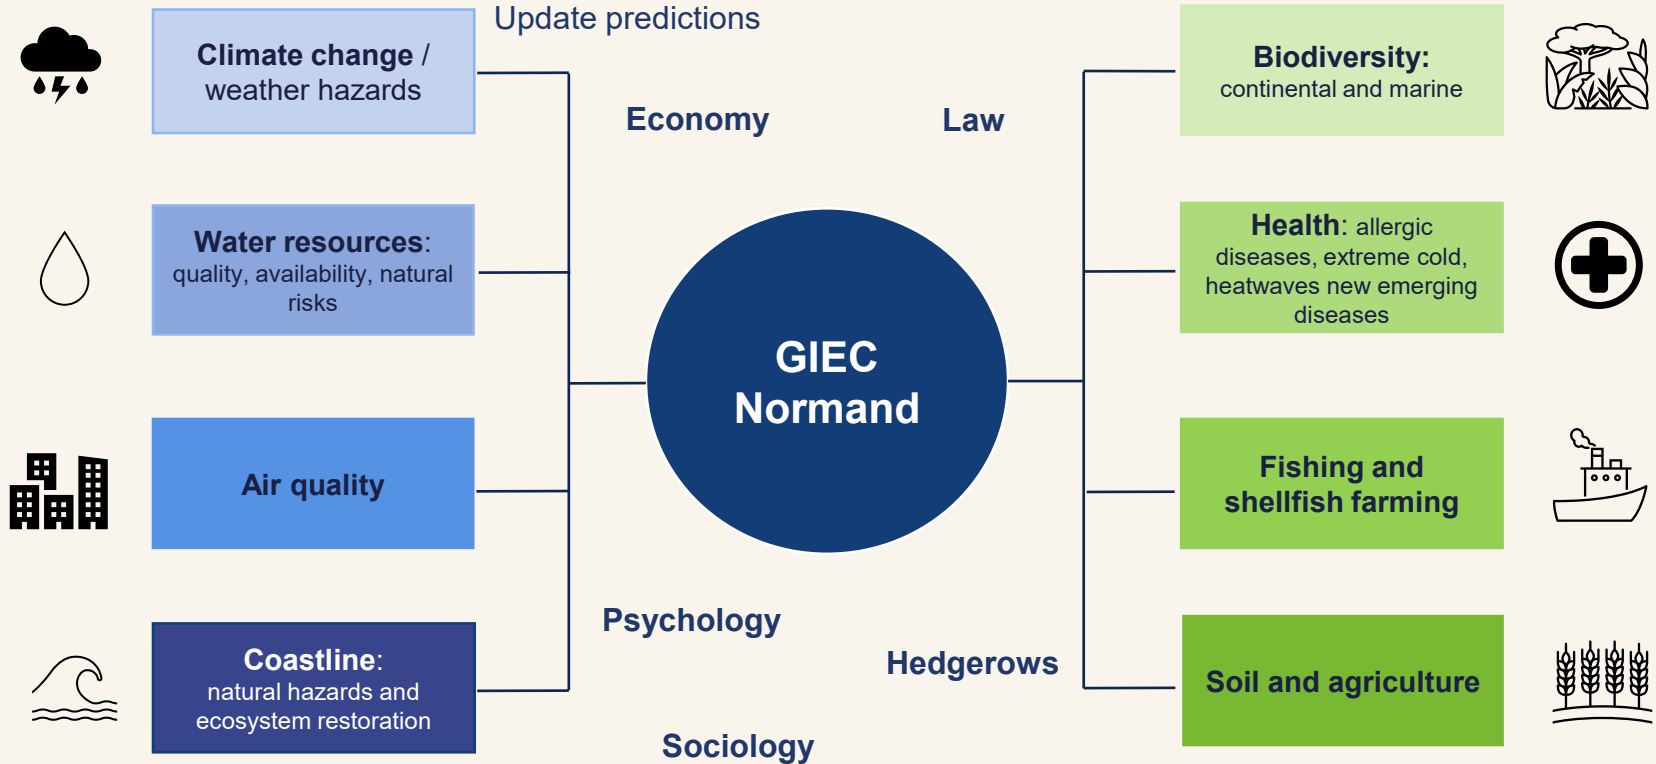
Climate change / weather hazards

Update predictions

Economy

Law

Biodiversity: continental and marine

Water resources: quality, availability, natural risks

Health: allergic diseases, extreme cold, heatwaves new emerging diseases

GIEC Normand

Air quality

Fishing and shellfish farming

Psychology

Hedgerows

Coastline: natural hazards and ecosystem restoration

Soil and agriculture

Sociology